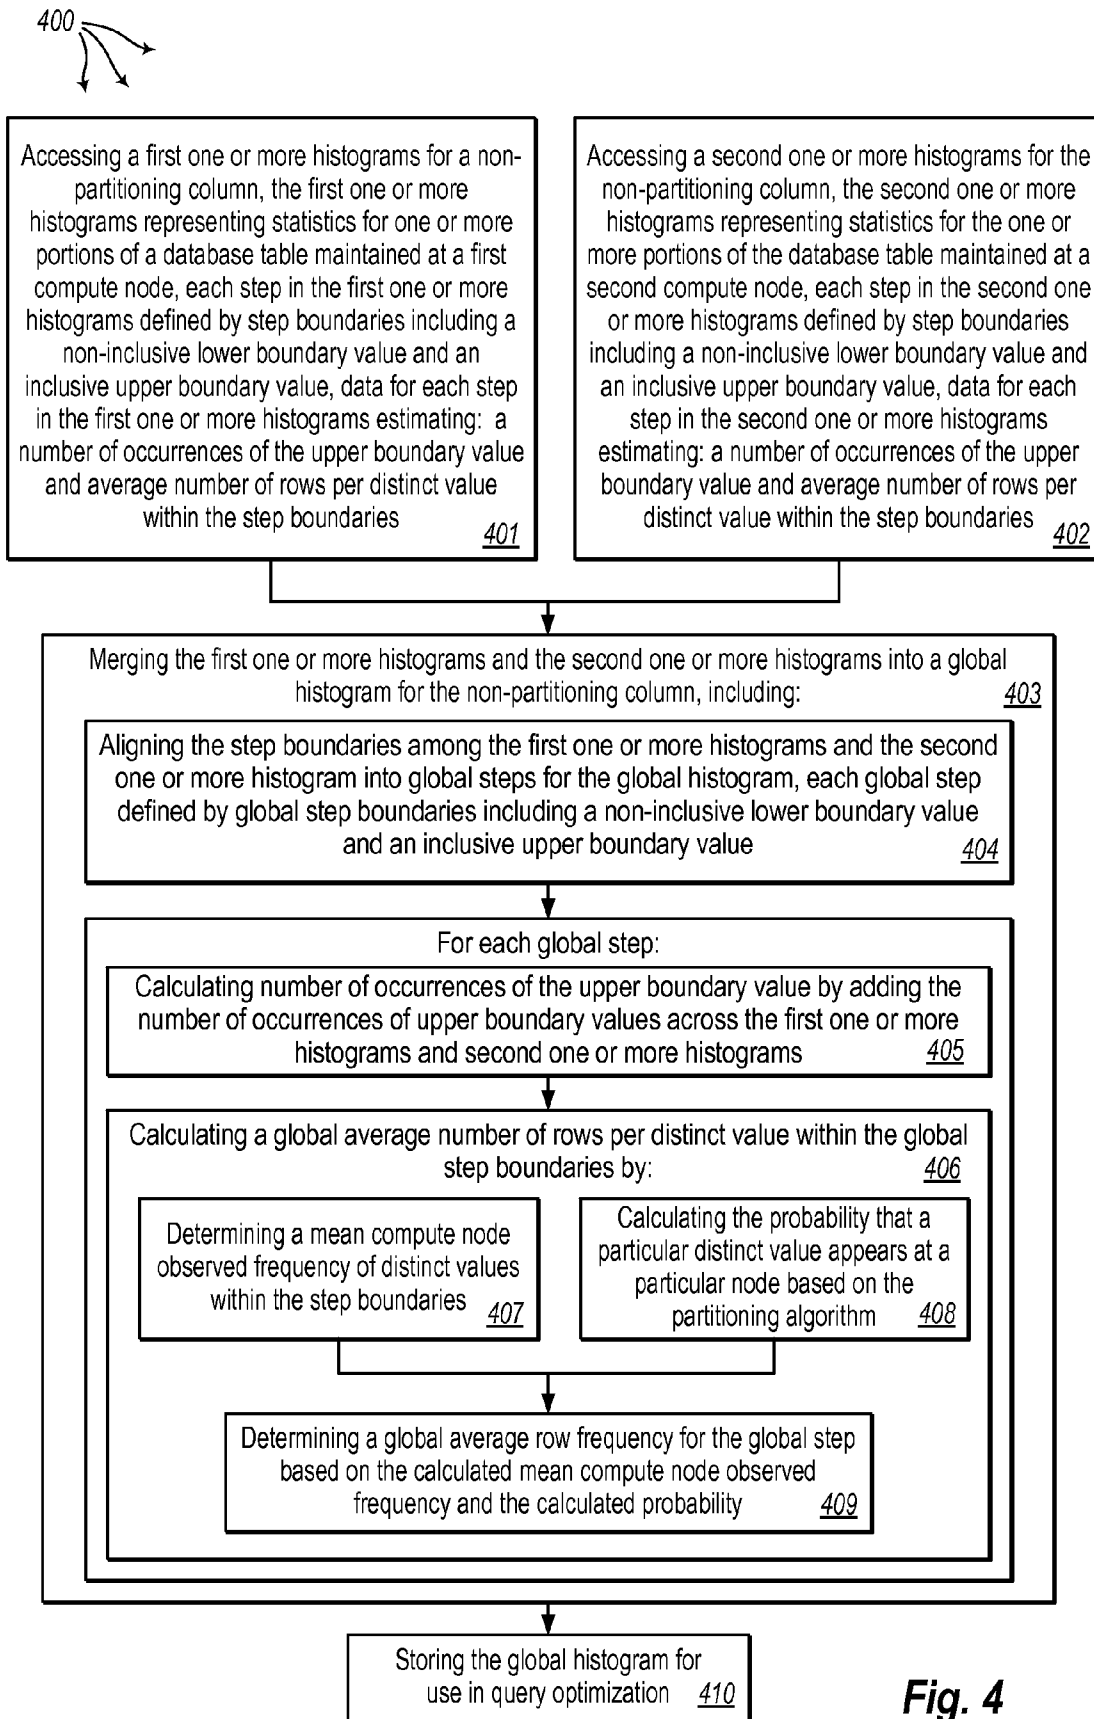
400

Accessing a first one or more histograms for a non-partitioning column, the first one or more histograms representing statistics for one or more portions of a database table maintained at a first compute node, each step in the first one or more histograms defined by step boundaries including a non-inclusive lower boundary value and an inclusive upper boundary value, data for each step in the first one or more histograms estimating: a number of occurrences of the upper boundary value and average number of rows per distinct value within the step boundaries 401

Accessing a second one or more histograms for the non-partitioning column, the second one or more histograms representing statistics for the one or more portions of the database table maintained at a second compute node, each step in the second one or more histograms defined by step boundaries including a non-inclusive lower boundary value and an inclusive upper boundary value, data for each step in the second one or more histograms estimating: a number of occurrences of the upper boundary value and average number of rows per distinct value within the step boundaries 402

Merging the first one or more histograms and the second one or more histograms into a global histogram for the non-partitioning column, including: 403

Aligning the step boundaries among the first one or more histograms and the second one or more histogram into global steps for the global histogram, each global step defined by global step boundaries including a non-inclusive lower boundary value and an inclusive upper boundary value 404

For each global step:

Calculating number of occurrences of the upper boundary value by adding the number of occurrences of upper boundary values across the first one or more histograms and second one or more histograms 405

Calculating a global average number of rows per distinct value within the global step boundaries by: 406

Determining a mean compute node observed frequency of distinct values within the step boundaries 407

Calculating the probability that a particular distinct value appears at a particular node based on the partitioning algorithm 408

Determining a global average row frequency for the global step based on the calculated mean compute node observed frequency and the calculated probability 409

Storing the global histogram for use in query optimization 410

Fig. 4